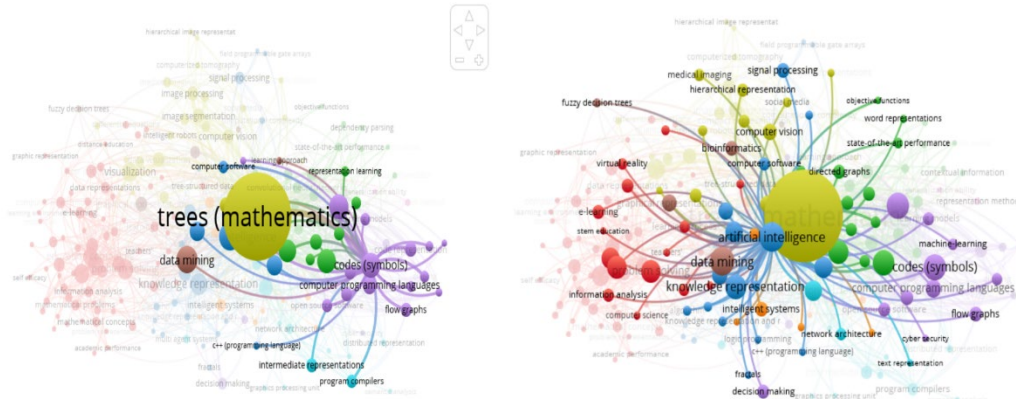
hierarchical image representat
field programmable gate arrays
computer tomography
signal processing
fuzzy decision trees
image processing
image segmentation
intelligent robots computer vision
objective functions
dependency parsing
graphic representation
distance education
state-of-the-art performance
visualization
computer software
learning approach
representation learning
data representations
tree-structured data
trees (mathematics)
data mining
codes (symbols)
knowledge representation
computer programming languages
information analysis
intelligent systems
open source software
flow graphs
mathematical concepts
network architecture
academic performance
multi agent system
distributed representation
c++ (programming language)
intermediate representations
fractals
decision making
graphics processing unit
program compilers

hierarchical image representat
field programmable gate arrays
computer tomography
medical imaging
signal processing
hierarchical representation
fuzzy decision trees
social media
objective functions
word representations
computer vision
bioinformatics
state-of-the-art performance
graphic representation
virtual reality
computer software
directed graphs
contextual information
representation metho
e-learning
artificial intelligence
machine learning
stem education
data mining
codes (symbols)
knowledge representation
computer programming languages
information analysis
intelligent systems
flow graphs
computer science
knowledge representation and r
network architecture
cyber security
logic programming
academic performance
c++ (programming language)
text representation
fractals
decision making
graphics processing unit
program compilers